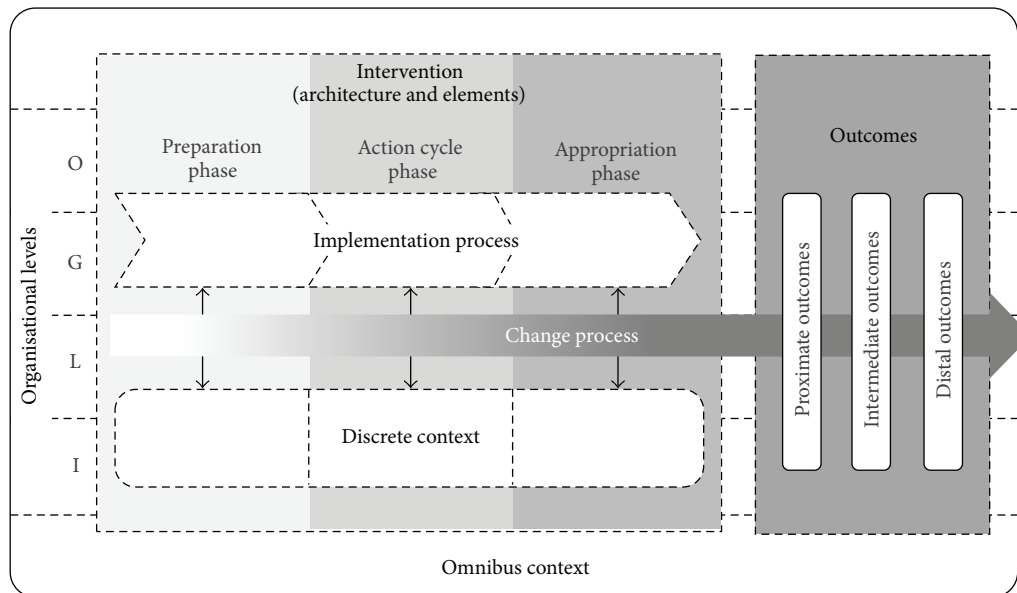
Intervention
(architecture and elements)

Preparation phase

Action cycle phase

Appropriation phase

Outcomes

Organisational levels

O

G

L

I

Implementation process

Change process

Discrete context

Proximate outcomes

Intermediate outcomes

Distal outcomes

Omnibus context